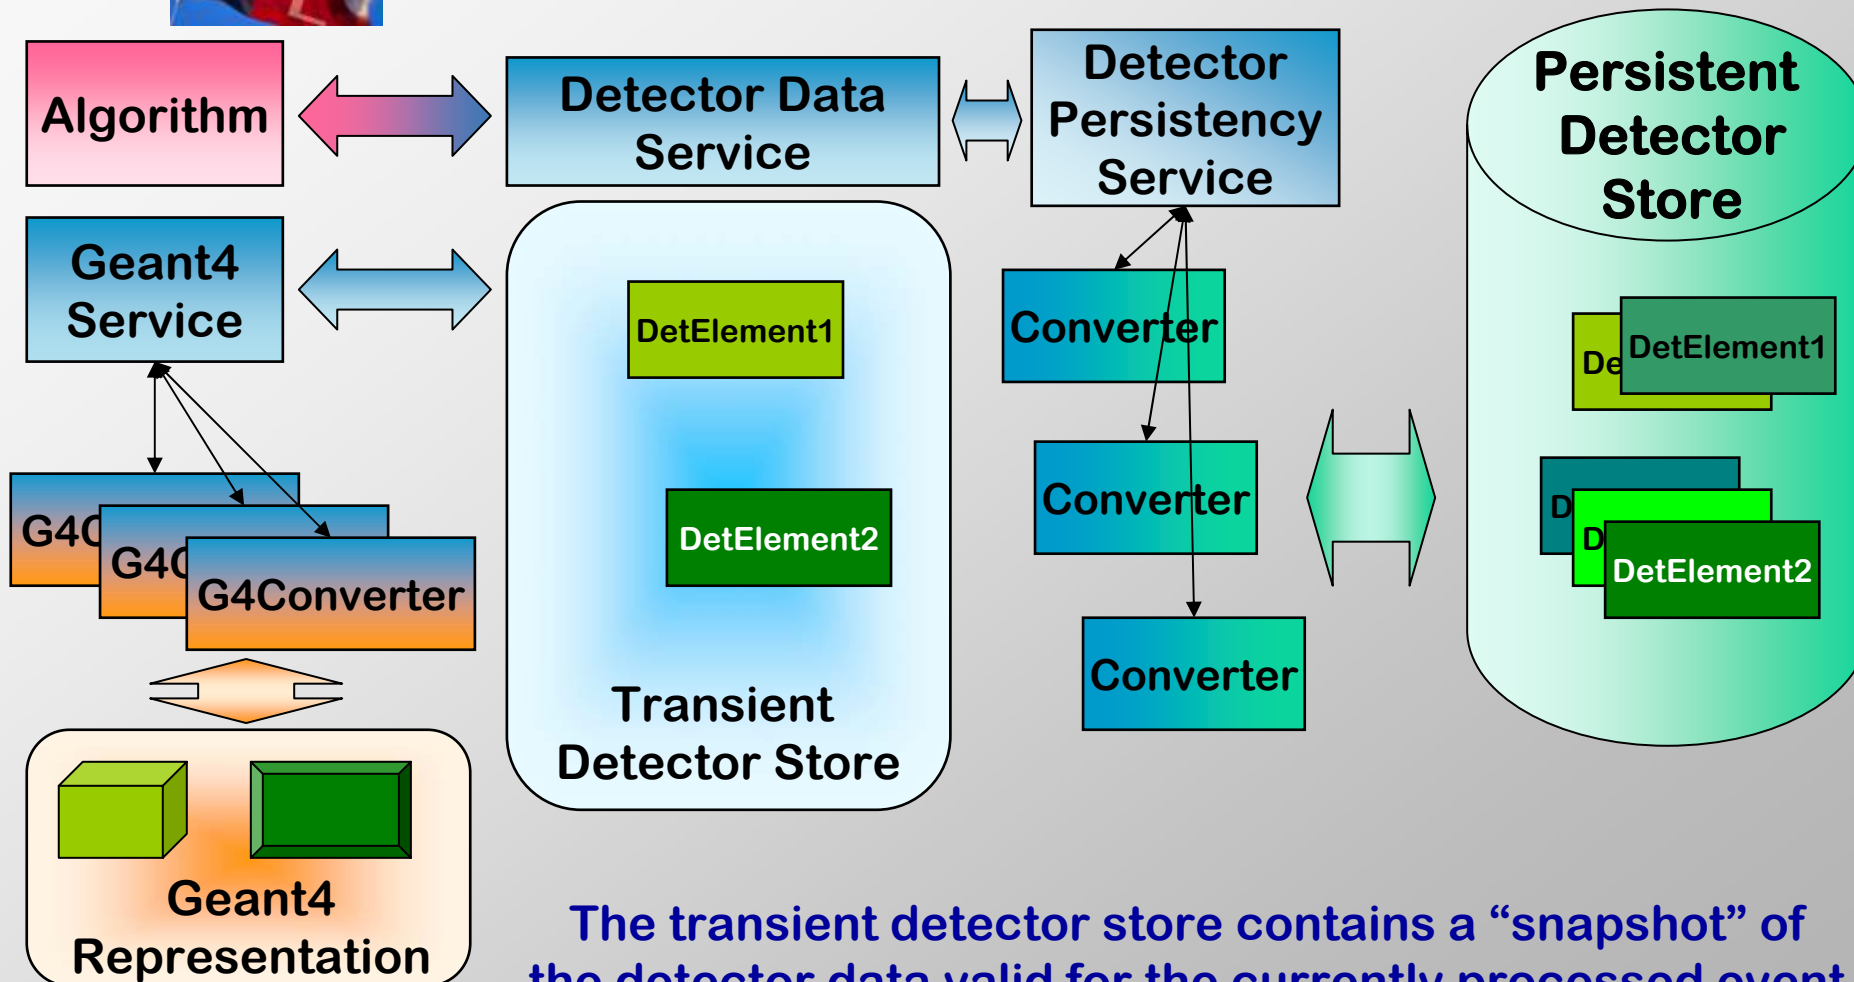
Algorithm

Detector Data Service

Detector Persistency Service

Persistent Detector Store

Geant4 Service

DetElement1

Converter

De

DetElement1

G4C

G4C

G4Converter

Converter

D

D

DetElement2

DetElement2

Converter

Transient Detector Store

Geant4 Representation

The transient detector store contains a “snapshot” of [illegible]